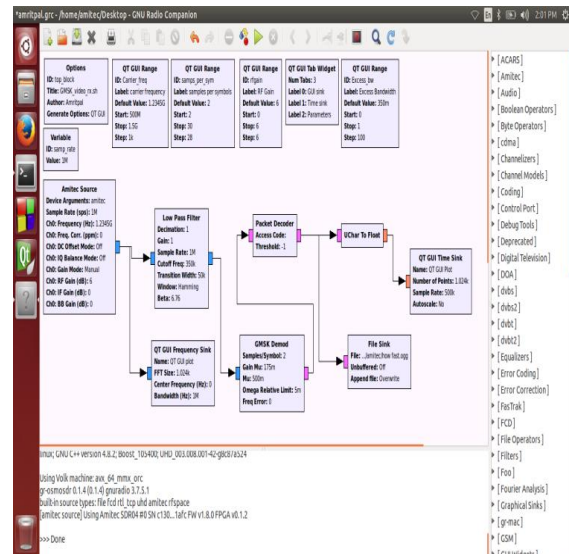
*amritpal.grc - /home/amitec/Desktop - GNU Radio Companion

2:01 PM

Options
ID: top_block
Title: GMSK_video_rx.sh
Author: Amritpal
Generate Options: QT GUI

Variable
ID: samp_rate
Value: 1M

QT GUI Range
ID: Carrier_freq
Label: carrier frequency
Default Value: 1.2345G
Start: 500M
Stop: 1.5G
Step: 1k

QT GUI Range
ID: samps_per_sym
Label: samples per symbols
Default Value: 2
Start: 2
Stop: 30
Step: 28

QT GUI Range
ID: rfgain
Label: RF Gain
Default Value: 6
Start: 0
Stop: 6
Step: 6

QT GUI Tab Widget
Num Tabs: 3
Label 0: GUI sink
Label 1: Time sink
Label 2: Parameters

QT GUI Range
ID: Excess_bw
Label: Excess Bandwidth
Default Value: 350m
Start: 0
Stop: 1
Step: 100

Amitec Source
Device Arguments: amitec
Sample Rate (sps): 1M
Ch0: Frequency (Hz): 1.2345G
Ch0: Freq. Corr. (ppm): 0
Ch0: DC Offset Mode: Off
Ch0: IQ Balance Mode: Off
Ch0: Gain Mode: Manual
Ch0: RF Gain (dB): 6
Ch0: IF Gain (dB): 0
Ch0: BB Gain (dB): 0

Low Pass Filter
Decimation: 1
Gain: 1
Sample Rate: 1M
Cutoff Freq: 350k
Transition Width: 50k
Window: Hamming
Beta: 6.76

Packet Decoder
Access Code:
Threshold: -1

UChar To Float

QT GUI Time Sink
Name: QT GUI Plot
Number of Points: 1.024k
Sample Rate: 500k
Autoscale: No

QT GUI Frequency Sink
Name: QT GUI plot
FFT Size: 1.024k
Center Frequency (Hz): 0
Bandwidth (Hz): 1M

GMSK Demod
Samples/Symbol: 2
Gain Mu: 175m
Mu: 500m
Omega Relative Limit: 5m
Freq Error: 0

File Sink
File: .../amitec/how fast.ogg
Unbuffered: Off
Append file: Overwrite

linux; GNU C++ version 4.8.2; Boost_105400; UHD_003.008.001-42-g8c87a524

Using Volk machine: avx_64_mmx_orc
gr-osmosdr 0.1.4 (0.1.4) gnuradio 3.7.5.1
built-in source types: file fcd rtl rtl_tcp uhd amitec rfspace
[amitec source] Using Amitec SDR04 #0 SN c130....1afc FW v1.8.0 FPGA v0.1.2

>>> Done

[ACARS]
[Amitec]
[Audio]
[Boolean Operators]
[Byte Operators]
[cdma]
[Channelizers]
[Channel Models]
[Coding]
[Control Port]
[Debug Tools]
[Deprecated]
[Digital Television]
[DOA]
[dvbs]
[dvbs2]
[dvbt]
[dvbt2]
[Equalizers]
[Error Coding]
[Error Correction]
[FasTrak]
[FCD]
[File Operators]
[Filters]
[Foo]
[Fourier Analysis]
[Graphical Sinks]
[gr-mac]
[GSM]
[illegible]